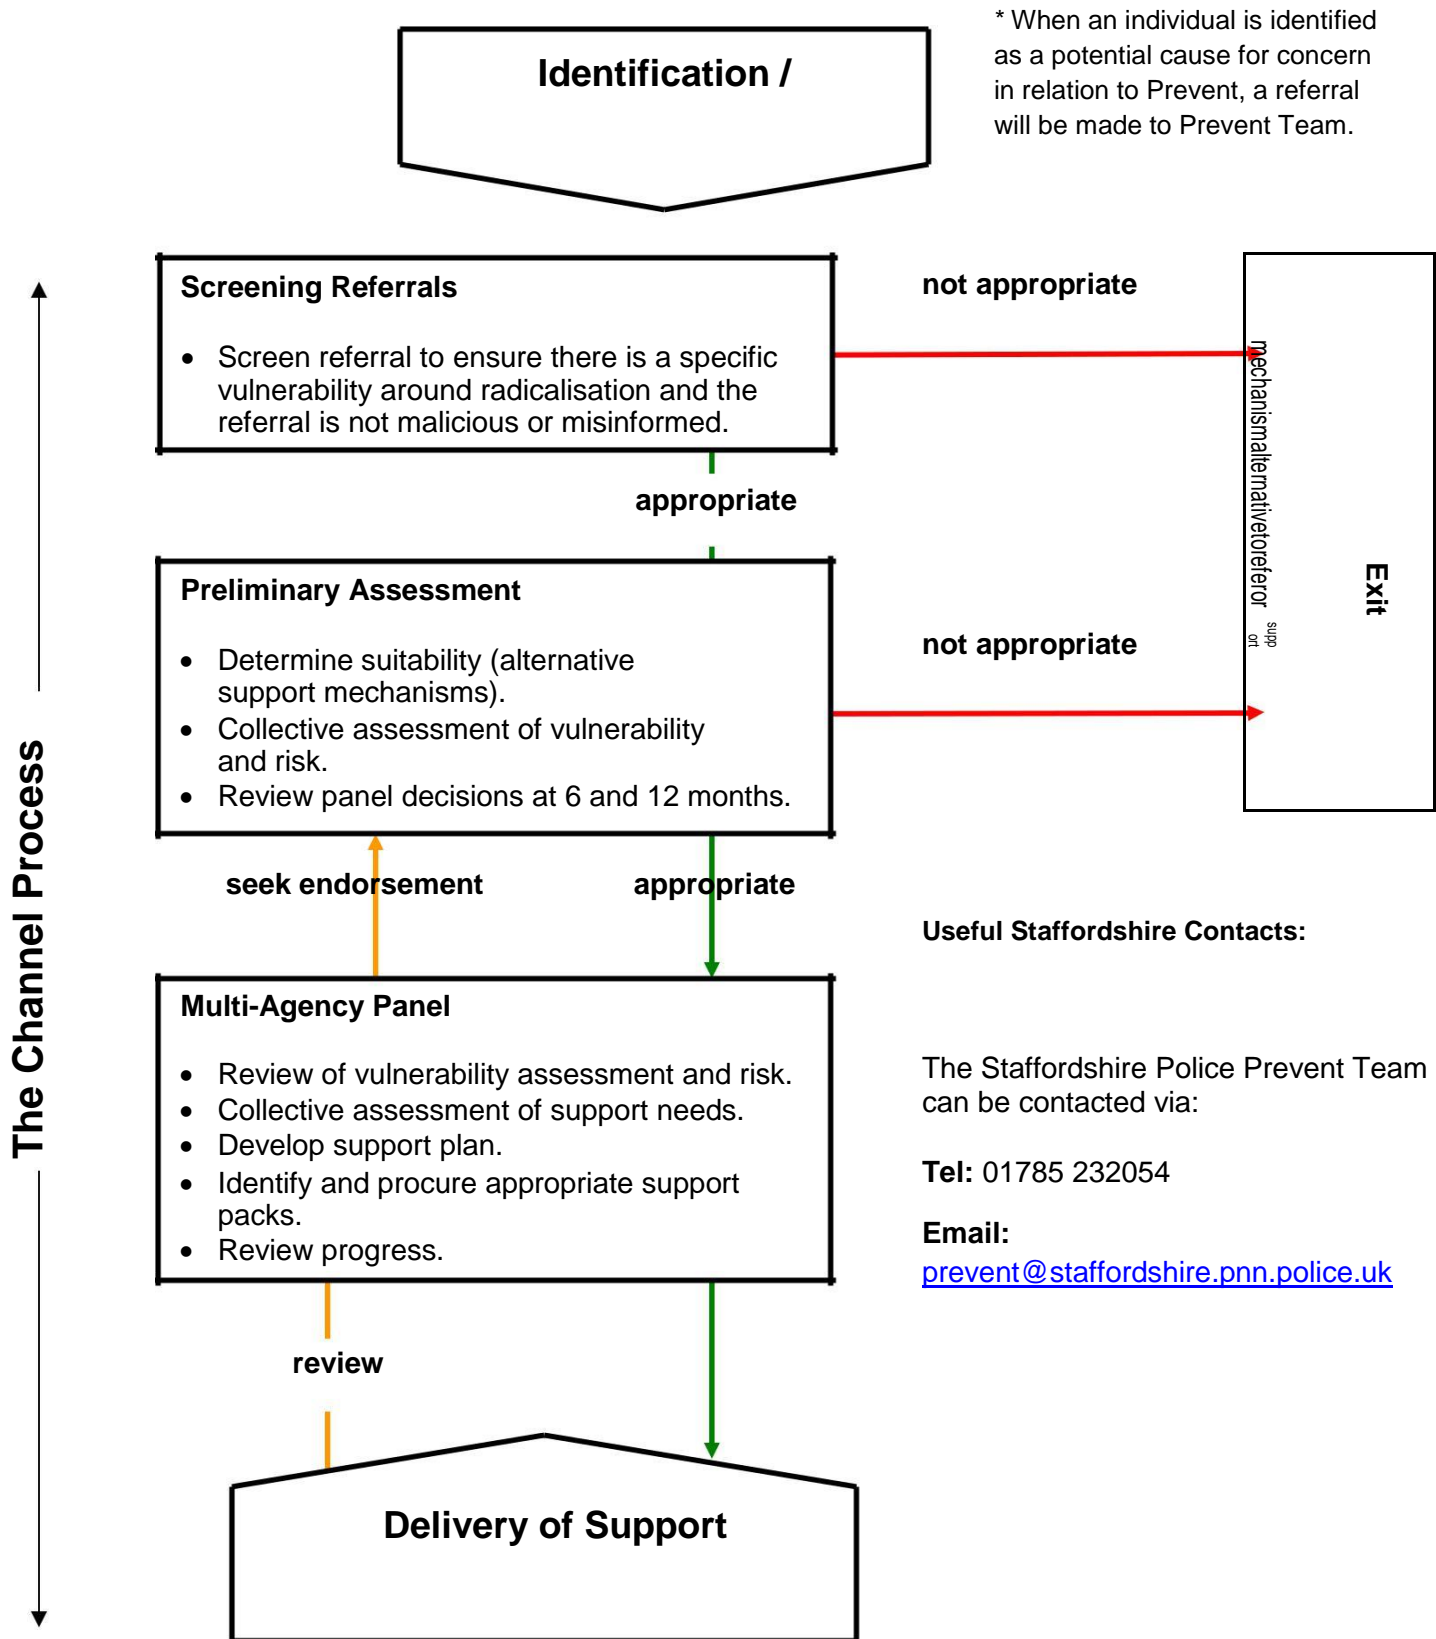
Identification /

* When an individual is identified as a potential cause for concern in relation to Prevent, a referral will be made to Prevent Team.

The Channel Process

Screening Referrals

- Screen referral to ensure there is a specific vulnerability around radicalisation and the referral is not malicious or misinformed.

not appropriate

Exit

mechanismalternativetoreferor supp ort

appropriate

Preliminary Assessment

- Determine suitability (alternative support mechanisms).
- Collective assessment of vulnerability and risk.
- Review panel decisions at 6 and 12 months.

not appropriate

seek endorsement

appropriate

Useful Staffordshire Contacts:

Multi-Agency Panel

- Review of vulnerability assessment and risk.
- Collective assessment of support needs.
- Develop support plan.
- Identify and procure appropriate support packs.
- Review progress.

The Staffordshire Police Prevent Team can be contacted via:

Tel: 01785 232054

Email: prevent@staffordshire.pnn.police.uk

review

Delivery of Support